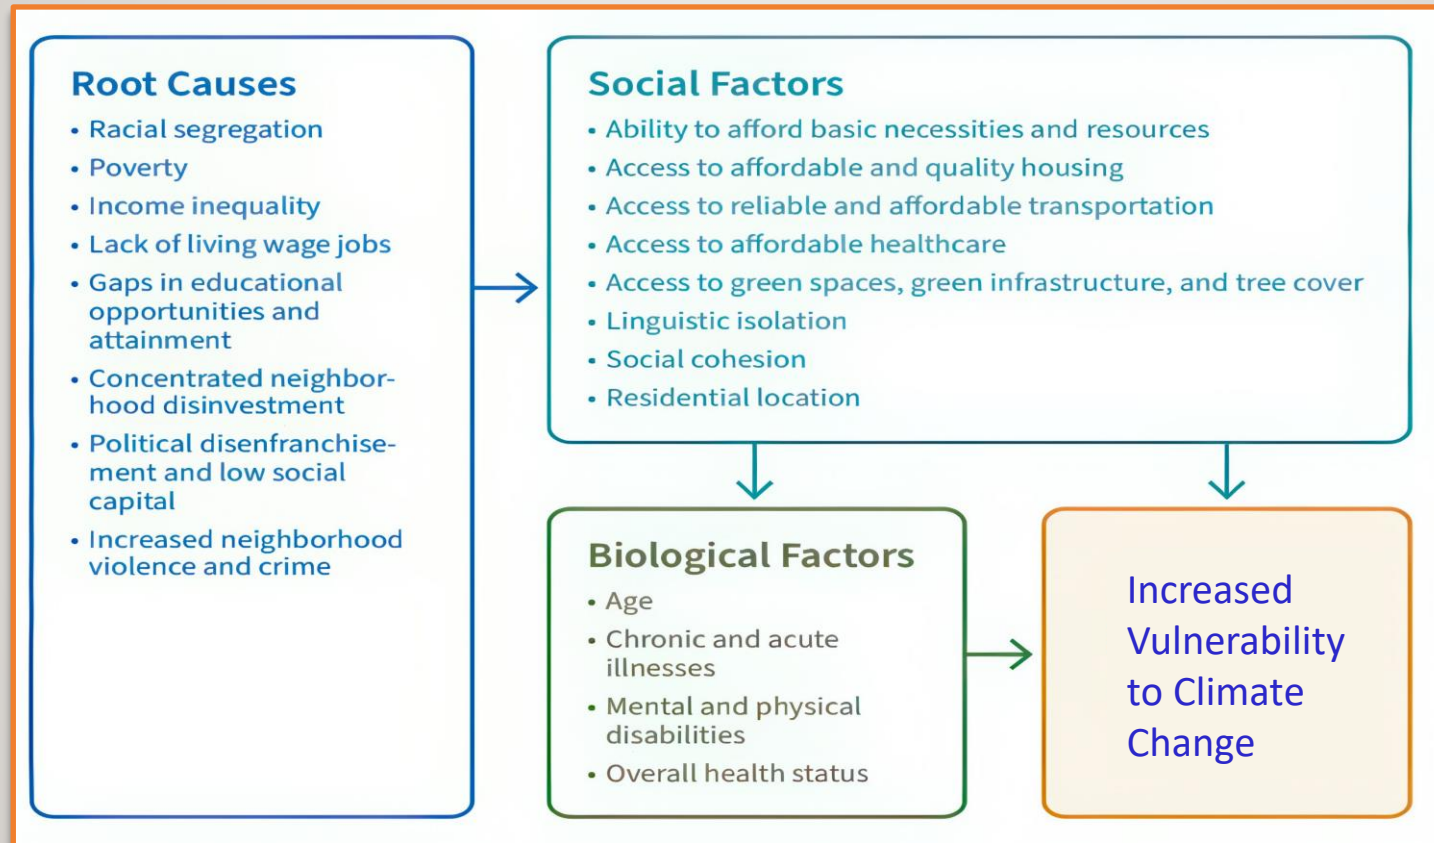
Root Causes

• Racial segregation
• Poverty
• Income inequality
• Lack of living wage jobs
• Gaps in educational opportunities and attainment
• Concentrated neighborhood disinvestment
• Political disenfranchisement and low social capital
• Increased neighborhood violence and crime

Social Factors

• Ability to afford basic necessities and resources
• Access to affordable and quality housing
• Access to reliable and affordable transportation
• Access to affordable healthcare
• Access to green spaces, green infrastructure, and tree cover
• Linguistic isolation
• Social cohesion
• Residential location

Biological Factors

• Age
• Chronic and acute illnesses
• Mental and physical disabilities
• Overall health status

Increased Vulnerability to Climate Change